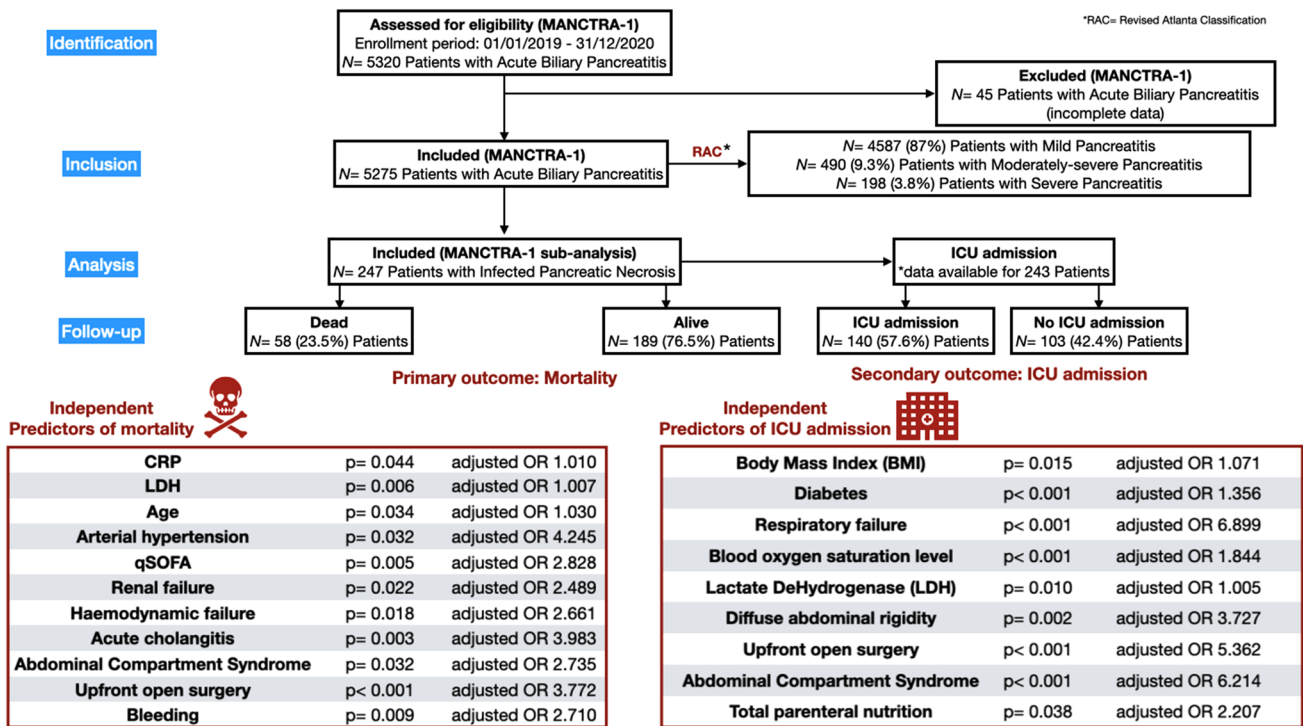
*RAC= Revised Atlanta Classification

Identification

Assessed for eligibility (MANCTRA-1)
Enrollment period: 01/01/2019 - 31/12/2020
$N$= 5320 Patients with Acute Biliary Pancreatitis

Excluded (MANCTRA-1)
$N$= 45 Patients with Acute Biliary Pancreatitis (incomplete data)

Inclusion

Included (MANCTRA-1)
$N$= 5275 Patients with Acute Biliary Pancreatitis

RAC*

$N$= 4587 (87%) Patients with Mild Pancreatitis
$N$= 490 (9.3%) Patients with Moderately-severe Pancreatitis
$N$= 198 (3.8%) Patients with Severe Pancreatitis

Analysis

Included (MANCTRA-1 sub-analysis)
$N$= 247 Patients with Infected Pancreatic Necrosis

ICU admission
*data available for 243 Patients

Follow-up

Dead
$N$= 58 (23.5%) Patients

Alive
$N$= 189 (76.5%) Patients

ICU admission
$N$= 140 (57.6%) Patients

No ICU admission
$N$= 103 (42.4%) Patients

Primary outcome: Mortality

Secondary outcome: ICU admission

Independent Predictors of mortality

| | | |
|---|---|---|
| CRP | p= 0.044 | adjusted OR 1.010 |
| LDH | p= 0.006 | adjusted OR 1.007 |
| Age | p= 0.034 | adjusted OR 1.030 |
| Arterial hypertension | p= 0.032 | adjusted OR 4.245 |
| qSOFA | p= 0.005 | adjusted OR 2.828 |
| Renal failure | p= 0.022 | adjusted OR 2.489 |
| Haemodynamic failure | p= 0.018 | adjusted OR 2.661 |
| Acute cholangitis | p= 0.003 | adjusted OR 3.983 |
| Abdominal Compartment Syndrome | p= 0.032 | adjusted OR 2.735 |
| Upfront open surgery | p< 0.001 | adjusted OR 3.772 |
| Bleeding | p= 0.009 | adjusted OR 2.710 |

Independent Predictors of ICU admission

| | | |
|---|---|---|
| Body Mass Index (BMI) | p= 0.015 | adjusted OR 1.071 |
| Diabetes | p< 0.001 | adjusted OR 1.356 |
| Respiratory failure | p< 0.001 | adjusted OR 6.899 |
| Blood oxygen saturation level | p< 0.001 | adjusted OR 1.844 |
| Lactate DeHydrogenase (LDH) | p= 0.010 | adjusted OR 1.005 |
| Diffuse abdominal rigidity | p= 0.002 | adjusted OR 3.727 |
| Upfront open surgery | p< 0.001 | adjusted OR 5.362 |
| Abdominal Compartment Syndrome | p< 0.001 | adjusted OR 6.214 |
| Total parenteral nutrition | p= 0.038 | adjusted OR 2.207 |